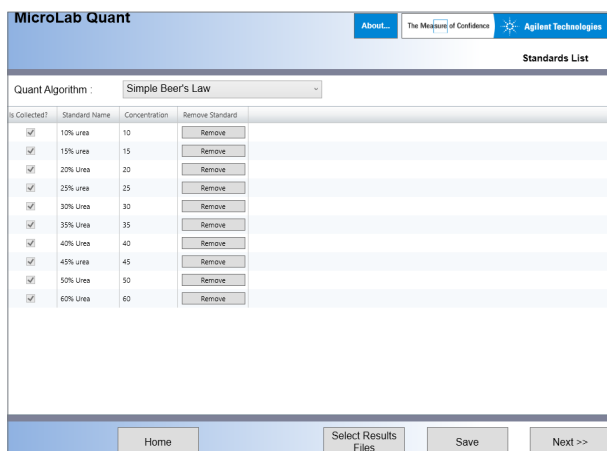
MicroLab Quant

About...

The Measure of Confidence

Agilent Technologies

Standards List

Quant Algorithm : Simple Beer's Law

| Is Collected? | Standard Name | Concentration | Remove Standard |
|---|---|---|---|
| ✓ | 10% urea | 10 | Remove |
| ✓ | 15% urea | 15 | Remove |
| ✓ | 20% Urea | 20 | Remove |
| ✓ | 25% Urea | 25 | Remove |
| ✓ | 30% Urea | 30 | Remove |
| ✓ | 35% Urea | 35 | Remove |
| ✓ | 40% Urea | 40 | Remove |
| ✓ | 45% Urea | 45 | Remove |
| ✓ | 50% Urea | 50 | Remove |
| ✓ | 60% Urea | 60 | Remove |

Home

Select Results Files

Save

Next >>